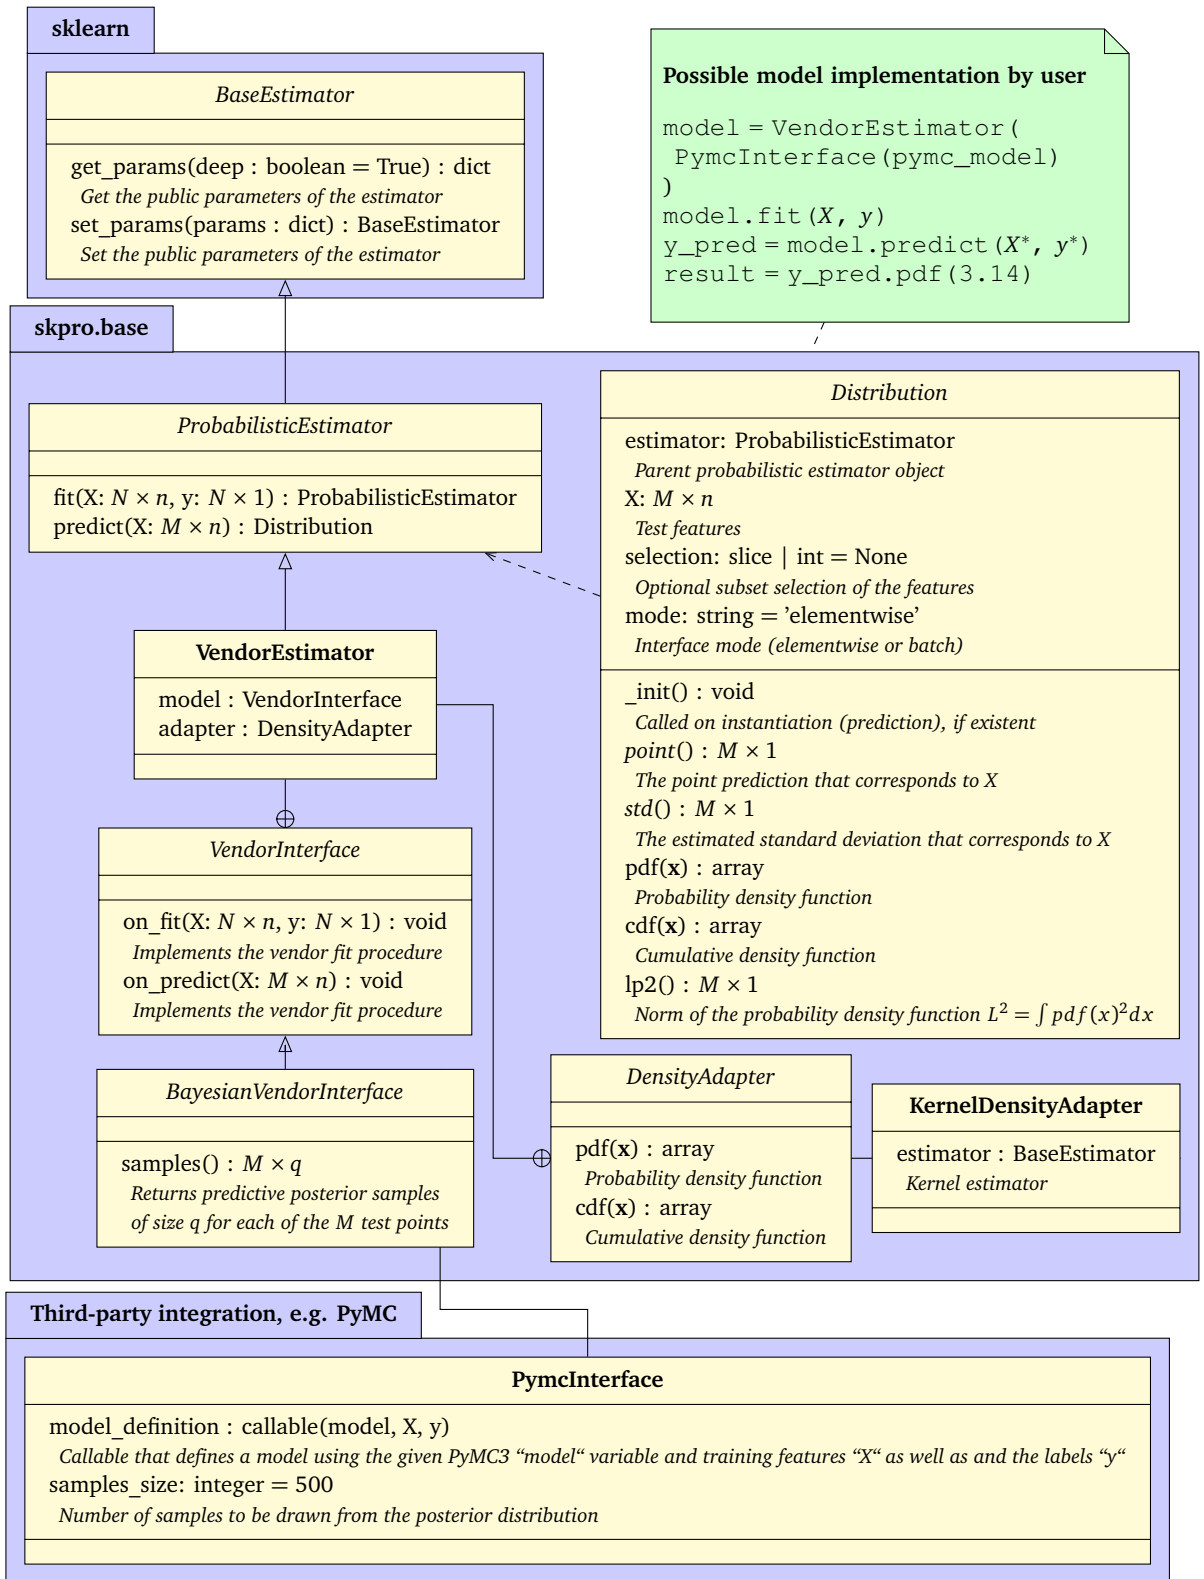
sklearn

BaseEstimator

get_params(deep : boolean = True) : dict
Get the public parameters of the estimator
set_params(params : dict) : BaseEstimator
Set the public parameters of the estimator

Possible model implementation by user

model = VendorEstimator(
PymcInterface(pymc_model)
)
model.fit($X$, $y$)
y_pred = model.predict($X^*$, $y^*$)
result = y_pred.pdf(3.14)

skpro.base

ProbabilisticEstimator

fit(X: $N \times n$, y: $N \times 1$) : ProbabilisticEstimator
predict(X: $M \times n$) : Distribution

Distribution

estimator: ProbabilisticEstimator
Parent probabilistic estimator object
X: $M \times n$
Test features
selection: slice | int = None
Optional subset selection of the features
mode: string = 'elementwise'
Interface mode (elementwise or batch)

_init() : void
Called on instantiation (prediction), if existent
point() : $M \times 1$
The point prediction that corresponds to X
std() : $M \times 1$
The estimated standard deviation that corresponds to X
pdf($\mathbf{x}$) : array
Probability density function
cdf($\mathbf{x}$) : array
Cumulative density function
lp2() : $M \times 1$
Norm of the probability density function $L^2 = \int pdf(x)^2 dx$

VendorEstimator

model : VendorInterface
adapter : DensityAdapter

VendorInterface

on_fit(X: $N \times n$, y: $N \times 1$) : void
Implements the vendor fit procedure
on_predict(X: $M \times n$) : void
Implements the vendor fit procedure

BayesianVendorInterface

samples() : $M \times q$
Returns predictive posterior samples of size $q$ for each of the $M$ test points

DensityAdapter

pdf($\mathbf{x}$) : array
Probability density function
cdf($\mathbf{x}$) : array
Cumulative density function

KernelDensityAdapter

estimator : BaseEstimator
Kernel estimator

Third-party integration, e.g. PyMC

PymcInterface

model_definition : callable(model, X, y)
Callable that defines a model using the given PyMC3 “model“ variable and training features “X“ as well as and the labels “y“
samples_size: integer = 500
Number of samples to be drawn from the posterior distribution